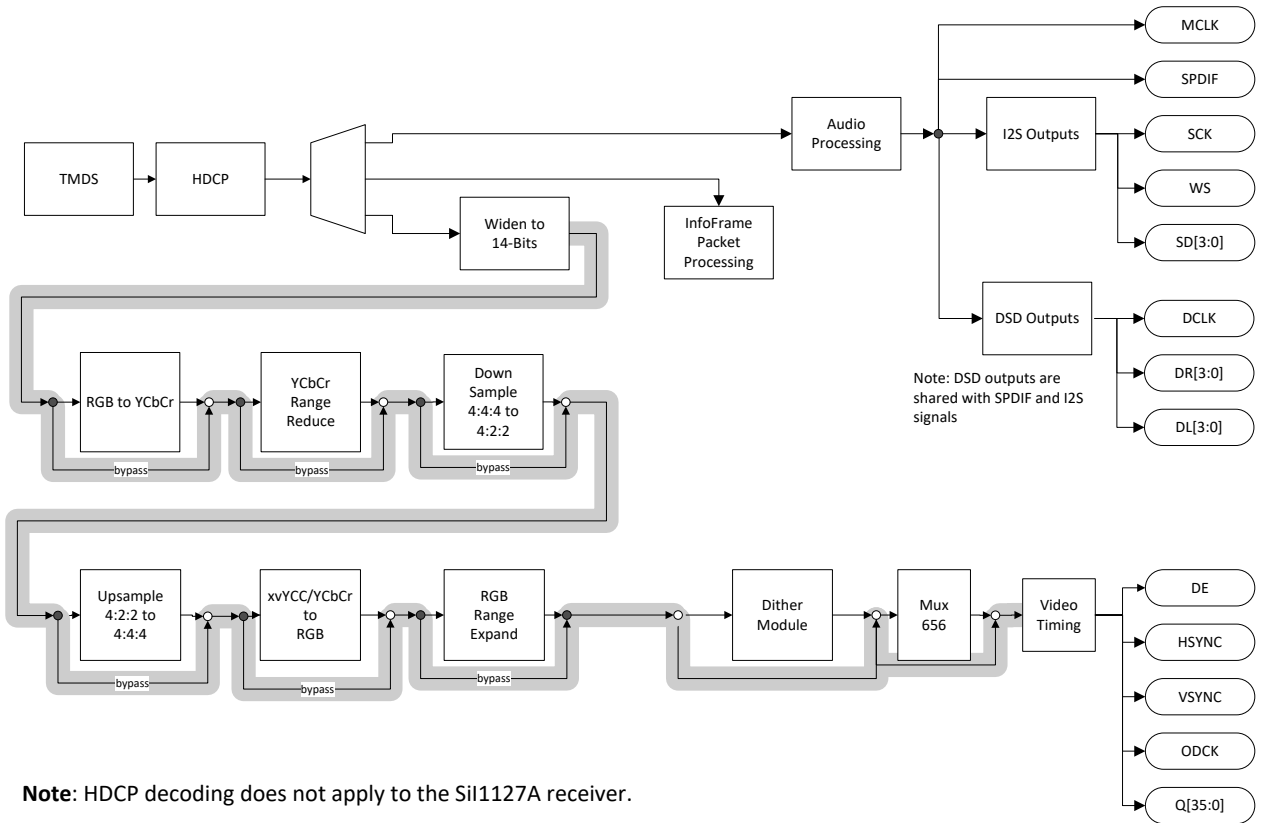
MCLK

SPDIF

Audio Processing

I2S Outputs

SCK

TMDS

HDCP

WS

Widen to 14-Bits

InfoFrame Packet Processing

SD[3:0]

DSD Outputs

DCLK

Note: DSD outputs are shared with SPDIF and I2S signals

DR[3:0]

DL[3:0]

RGB to YCbCr

bypass

YCbCr Range Reduce

bypass

Down Sample 4:4:4 to 4:2:2

bypass

Upsample 4:2:2 to 4:4:4

bypass

xvYCC/YCbCr to RGB

bypass

RGB Range Expand

bypass

Dither Module

Mux 656

Video Timing

DE

HSYNC

VSYNC

ODCK

Q[35:0]

**Note**: HDCP decoding does not apply to the SiI1127A receiver.